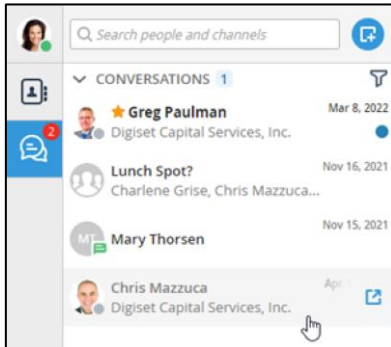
Search people and channels

2

CONVERSATIONS 1

Greg Paulman
Mar 8, 2022
Digiset Capital Services, Inc.

Lunch Spot?
Nov 16, 2021
Charlene Grise, Chris Mazzuca...

MT
Mary Thorsen
Nov 15, 2021

Chris Mazzuca
Apr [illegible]
Digiset Capital Services, Inc.